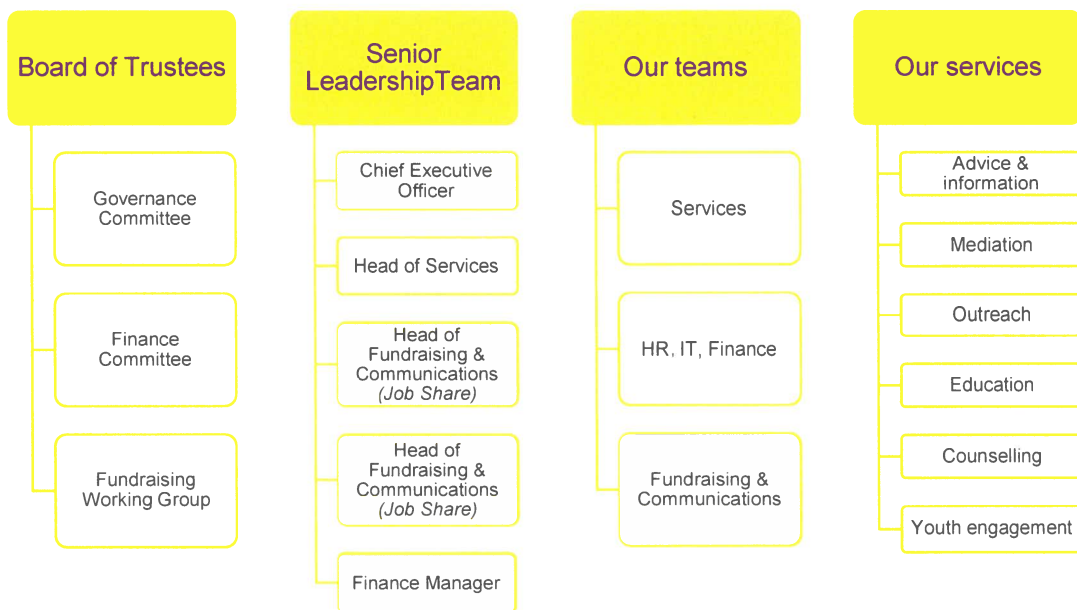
Board of Trustees

Governance Committee

Finance Committee

Fundraising Working Group

Senior LeadershipTeam

Chief Executive Officer

Head of Services

Head of Fundraising & Communications (Job Share)

Head of Fundraising & Communications (Job Share)

Finance Manager

Our teams

Services

HR, IT, Finance

Fundraising & Communications

Our services

Advice & information

Mediation

Outreach

Education

Counselling

Youth engagement